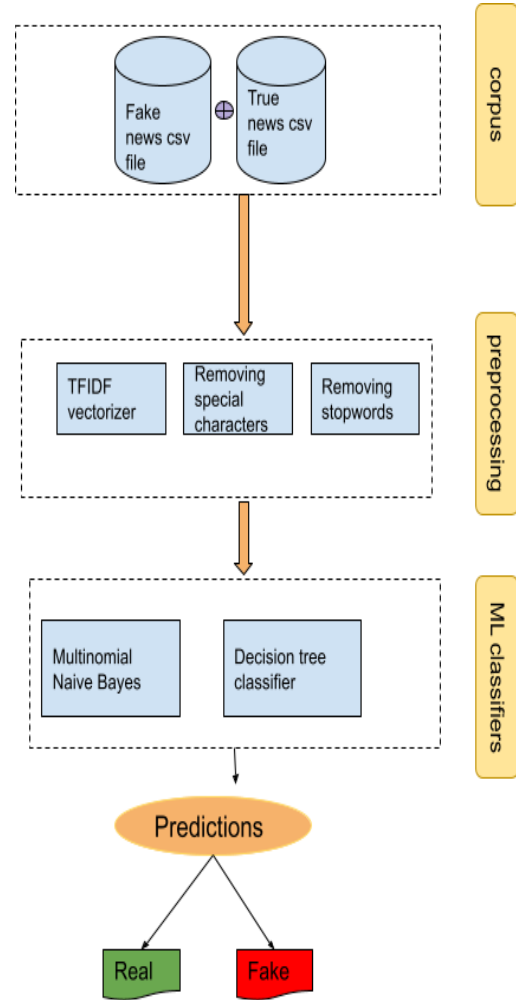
Fake news csv file

$\oplus$

True news csv file

corpus

TFIDF vectorizer

Removing special characters

Removing stopwords

preprocessing

Multinomial Naive Bayes

Decision tree classifier

ML classifiers

Predictions

Real

Fake